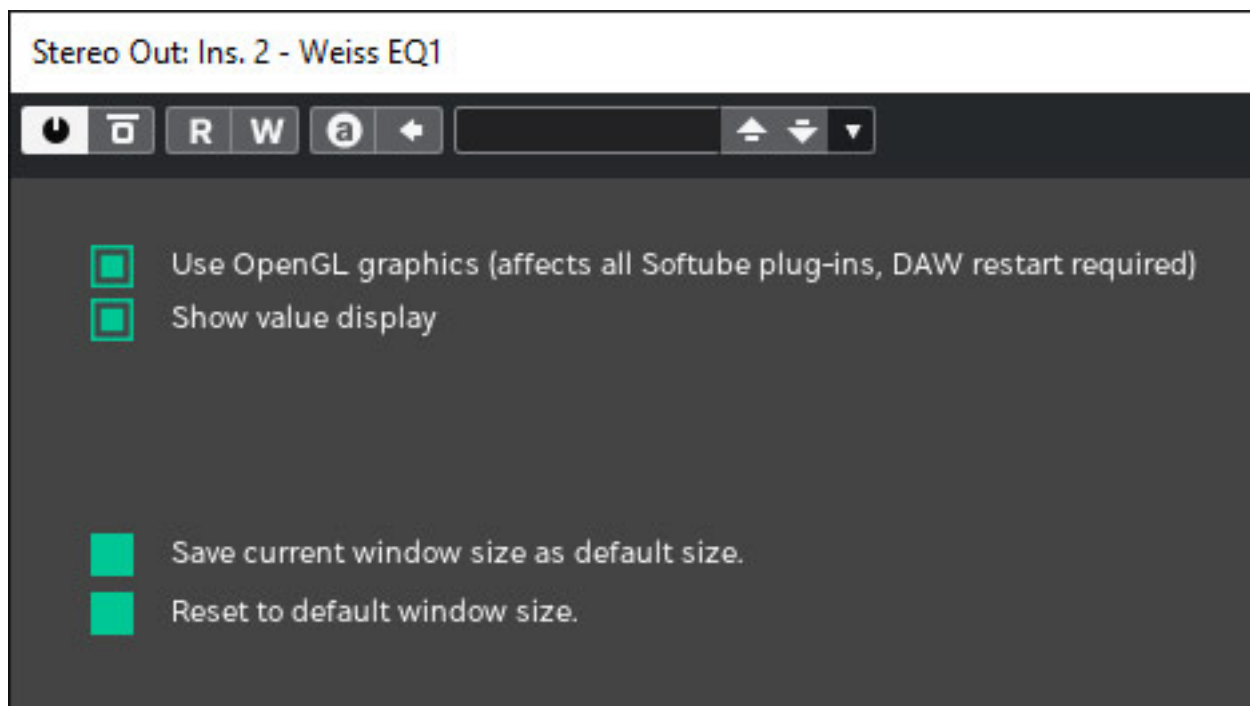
Stereo Out: Ins. 2 - Weiss EQ1

R W

Use OpenGL graphics (affects all Softube plug-ins, DAW restart required)
Show value display

Save current window size as default size.
Reset to default window size.